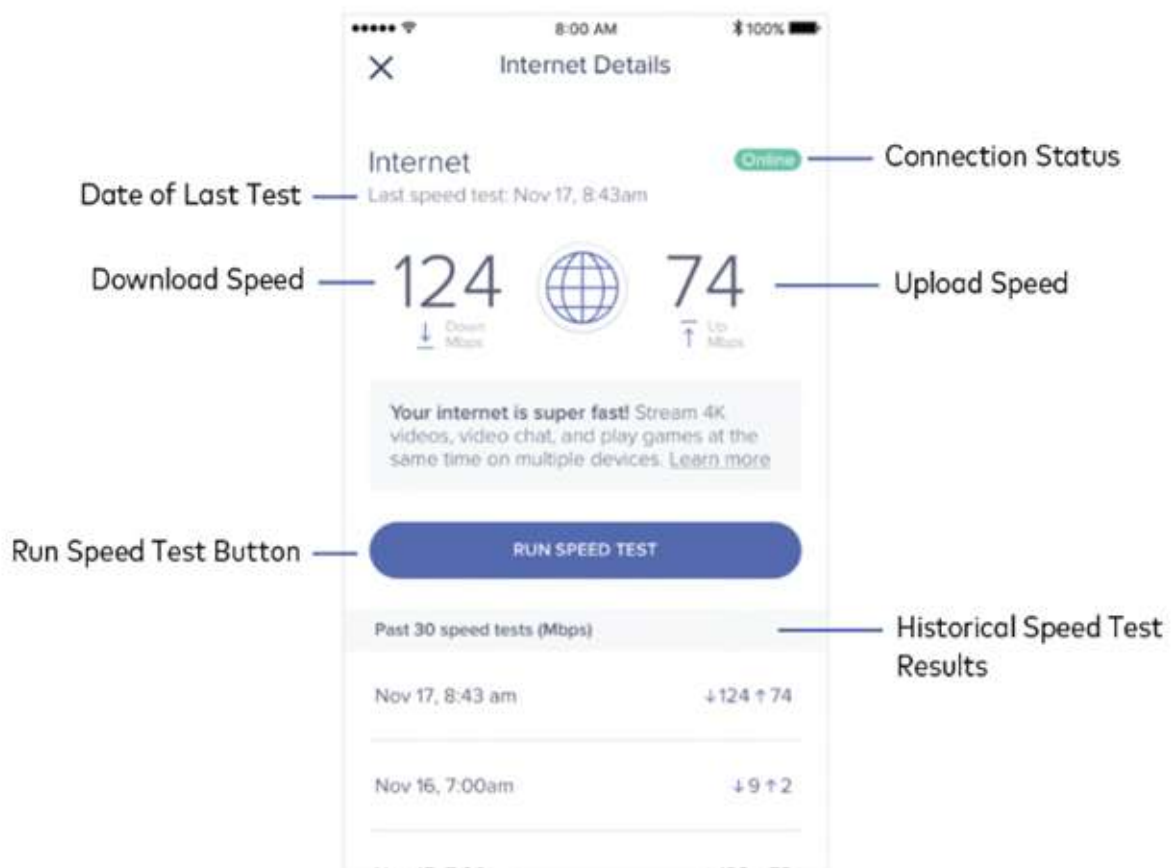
8:00 AM
100%

Internet Details

Internet
Online
Connection Status
Date of Last Test
Last speed test: Nov 17, 8:43am

Download Speed
124
Down
Mbps
74
Up
Mbps
Upload Speed

Your internet is super fast! Stream 4K videos, video chat, and play games at the same time on multiple devices. Learn more

Run Speed Test Button
RUN SPEED TEST

Past 30 speed tests (Mbps)
Historical Speed Test Results

| Nov 17, 8:43 am | ↓124 ↑74 |
|---|---|
| Nov 16, 7:00am | ↓9 ↑2 |

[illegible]